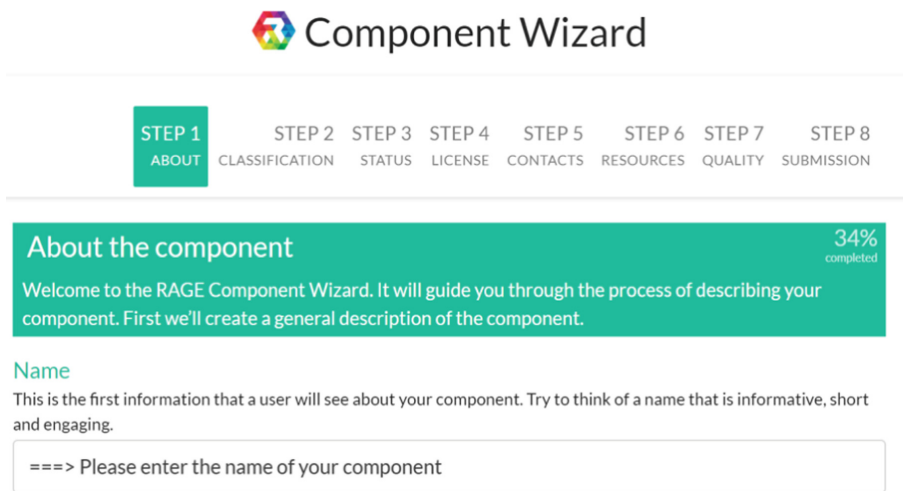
Component Wizard

STEP 1
ABOUT

STEP 2
CLASSIFICATION

STEP 3
STATUS

STEP 4
LICENSE

STEP 5
CONTACTS

STEP 6
RESOURCES

STEP 7
QUALITY

STEP 8
SUBMISSION

About the component

34%
completed

Welcome to the RAGE Component Wizard. It will guide you through the process of describing your component. First we'll create a general description of the component.

Name

This is the first information that a user will see about your component. Try to think of a name that is informative, short and engaging.

===> Please enter the name of your component